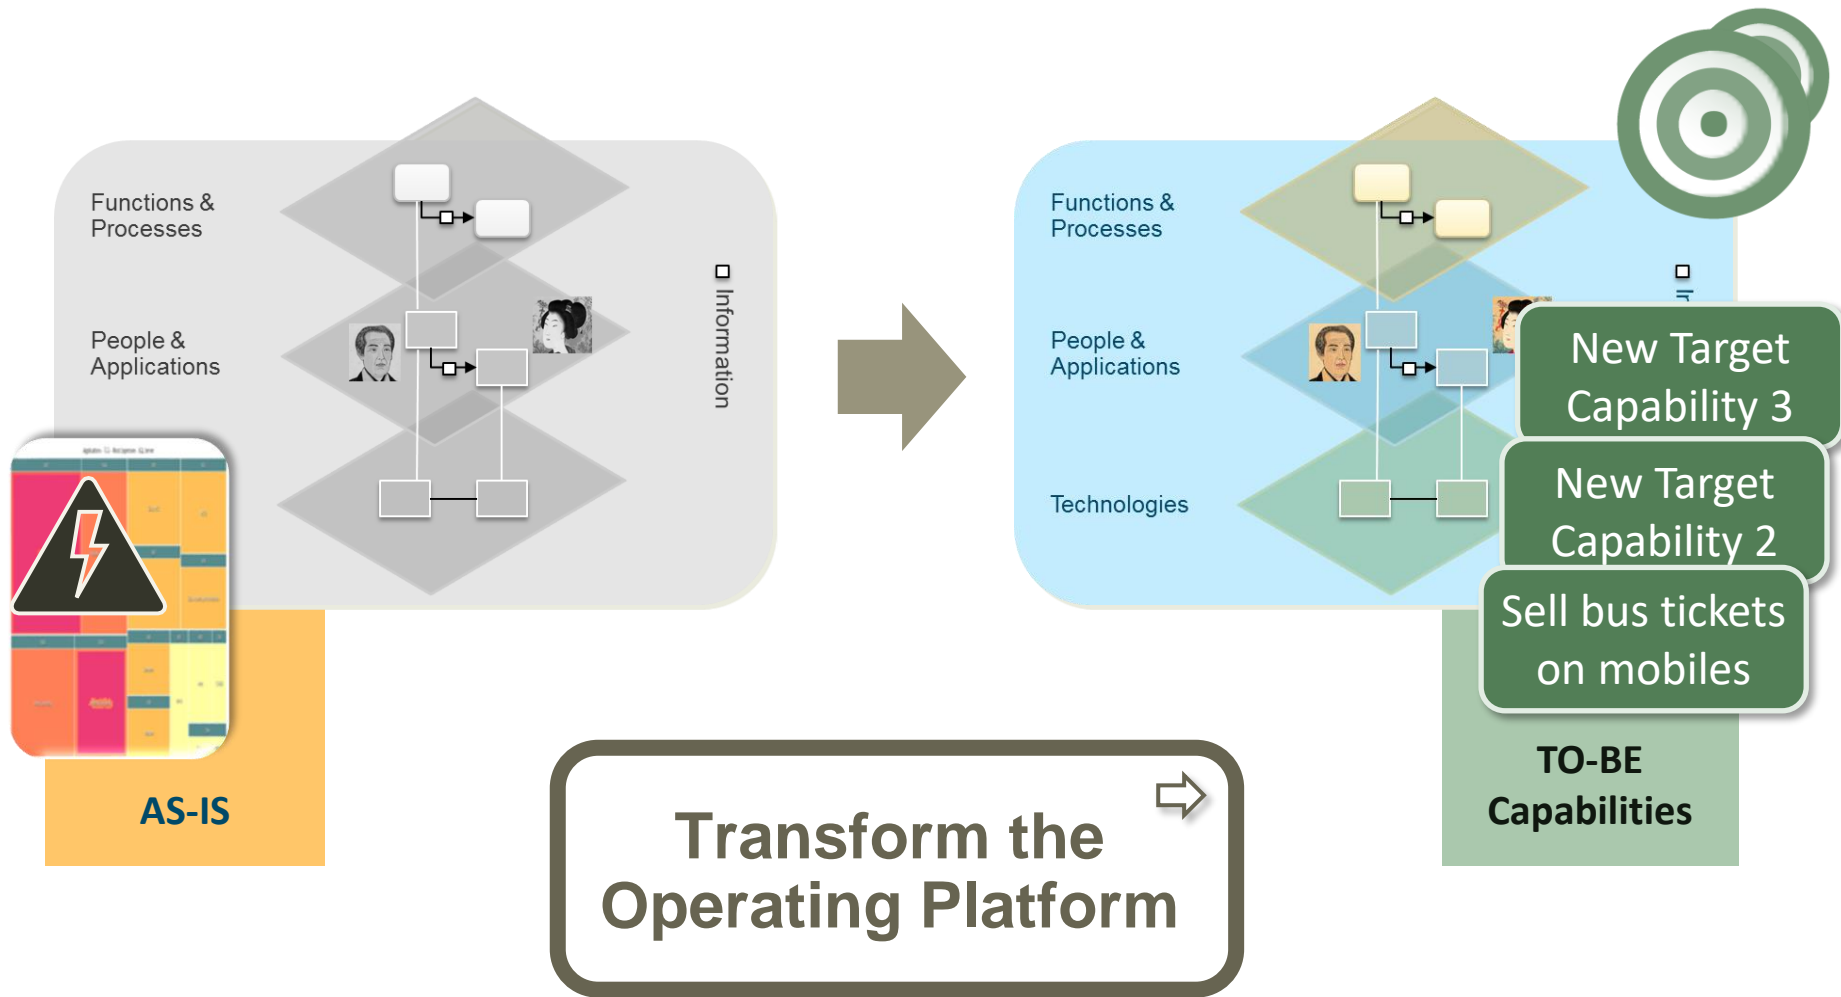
Functions & Processes

People & Applications

Information

AS-IS

Functions & Processes

People & Applications

Technologies

In

New Target Capability 3

New Target Capability 2

Sell bus tickets on mobiles

TO-BE Capabilities

Transform the Operating Platform